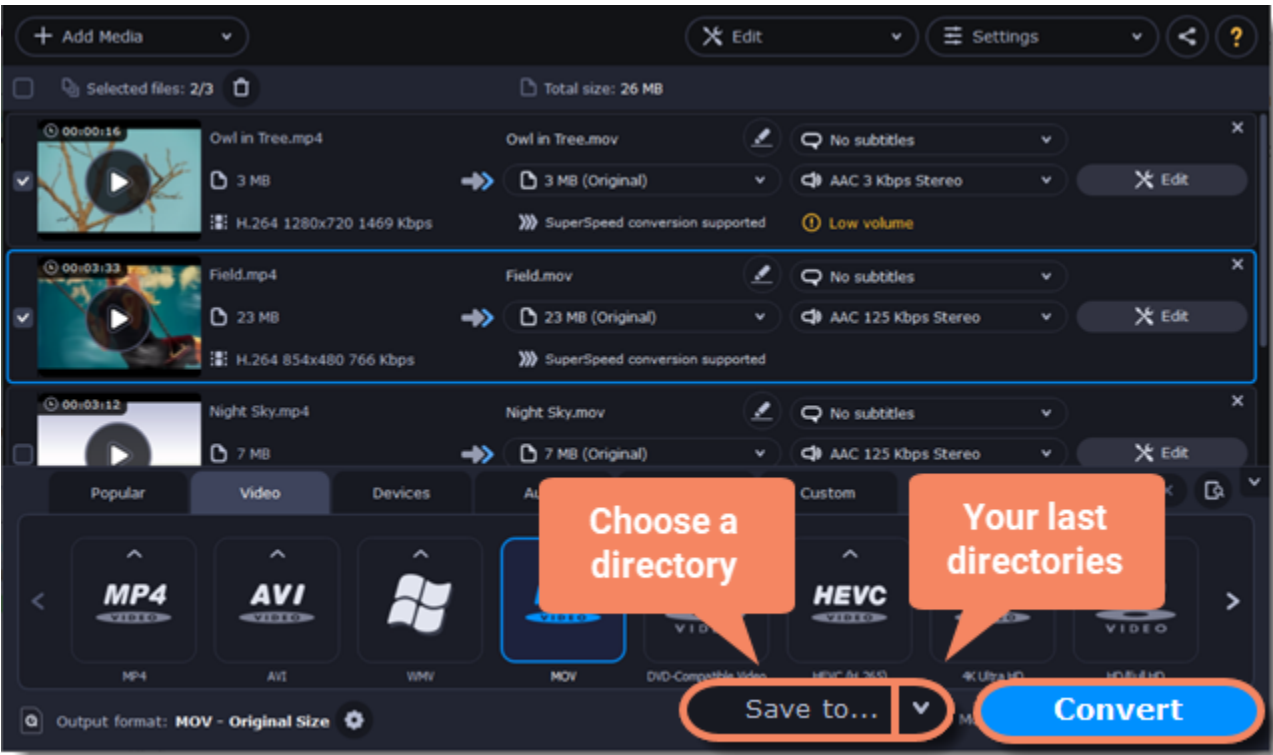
Add Media

Edit

Settings

?

Selected files: 2/3

Total size: 26 MB

00:00:16
Owl in Tree.mp4
3 MB
H.264 1280x720 1469 Kbps
Owl in Tree.mov
3 MB (Original)
SuperSpeed conversion supported
No subtitles
AAC 3 Kbps Stereo
Low volume
Edit

00:03:33
Field.mp4
23 MB
H.264 854x480 766 Kbps
Field.mov
23 MB (Original)
SuperSpeed conversion supported
No subtitles
AAC 125 Kbps Stereo
Edit

00:03:12
Night Sky.mp4
7 MB
Night Sky.mov
7 MB (Original)
No subtitles
AAC 125 Kbps Stereo
Edit

Popular
Video
Devices
Au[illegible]
Custom

Choose a directory

Your last directories

MP4 VIDEO
AVI VIDEO
HEVC VIDEO
VIDEO

MP4
AVI
WMV
MOV
DVD-Compatible Video
HEVC (H.265)
4K Ultra HD
HD/Full HD

Output format: MOV - Original Size

Save to...

Convert